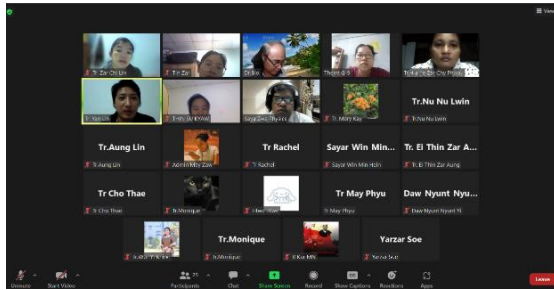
View

Tr.Zar Chi Lin
Tr.Zar
Dr.Ko
Thiri
Tr.Ma Thin Zar Chu Phyo
Tr.Yan Lin
Tr.Khin Su Kyaw
Saya Zaw Thuya
Tr.Mary Kay
Tr.Nu Nu Lwin
Tr.Nu Nu Lwin
Tr.Aung Lin
Tr.Aung Lin
Admin May Zaw
Tr.Rachel
Tr.Rachel
Sayar Win Min...
Sayar Win Min Htin
Tr. Ei Thin Zar A...
Tr. Ei Thin Zar Aung
Tr Cho Thae
Tr.Cho Thae
Tr.Monique
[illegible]
Tr May Phyu
Tr.May Phyu
Daw Nyunt Nyu...
Daw Nyunt Nyunt Yi
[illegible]
Tr.Monique
Tr.Monique
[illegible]
Yarzar Soe
Yarzar Soe

Unmute
Start Video
Participants
Chat
Share Screen
Record
Show Captions
Reactions
Apps
Leave